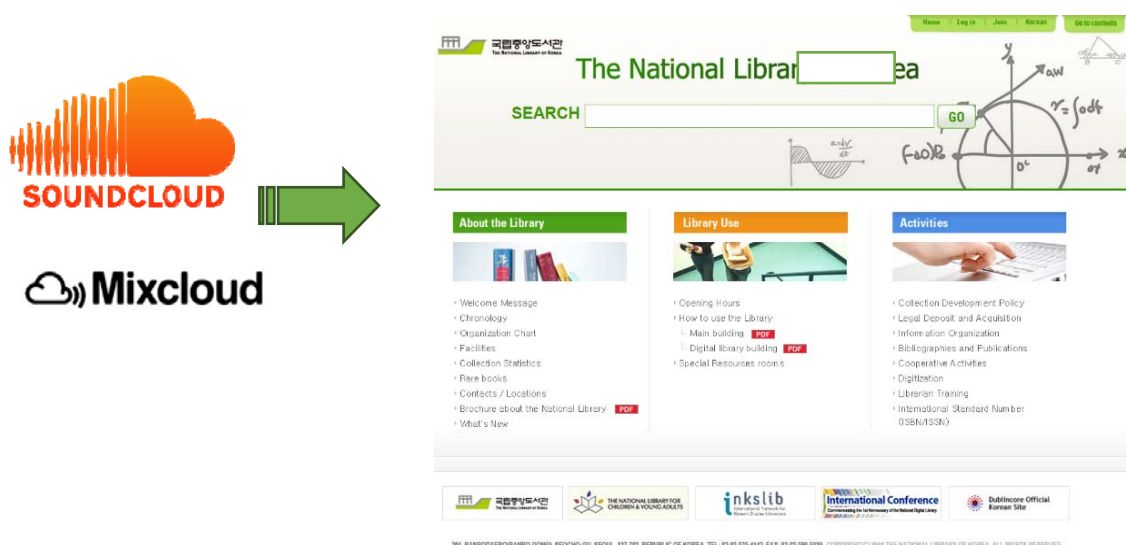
SOUNDCLOUD

Mixcloud

Home | Log in | Join | Korean | Go to contents

국립중앙도서관 THE NATIONAL LIBRARY OF KOREA

The National Librar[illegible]ea

SEARCH GO

$r = \int odt$

$f(x)$

About the Library

- Welcome Message
- Chronology
- Organization Chart
- Facilities
- Collection Statistics
- Rare books
- Contacts / Locations
- Brochure about the National Library PDF
- What's New

Library Use

- Opening Hours
- How to use the Library
- Main building PDF
- Digital library building PDF
- Special Resources rooms

Activities

- Collection Development Policy
- Legal Deposit and Acquisition
- Information Organization
- Bibliographies and Publications
- Cooperative Activities
- Digitization
- Librarian Training
- International Standard Number (ISBN/ISSN)

국립중앙도서관 THE NATIONAL LIBRARY OF KOREA

THE NATIONAL LIBRARY FOR CHILDREN & YOUNG ADULTS

inkslib

International Conference

Dublincore Official Korean Site

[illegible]